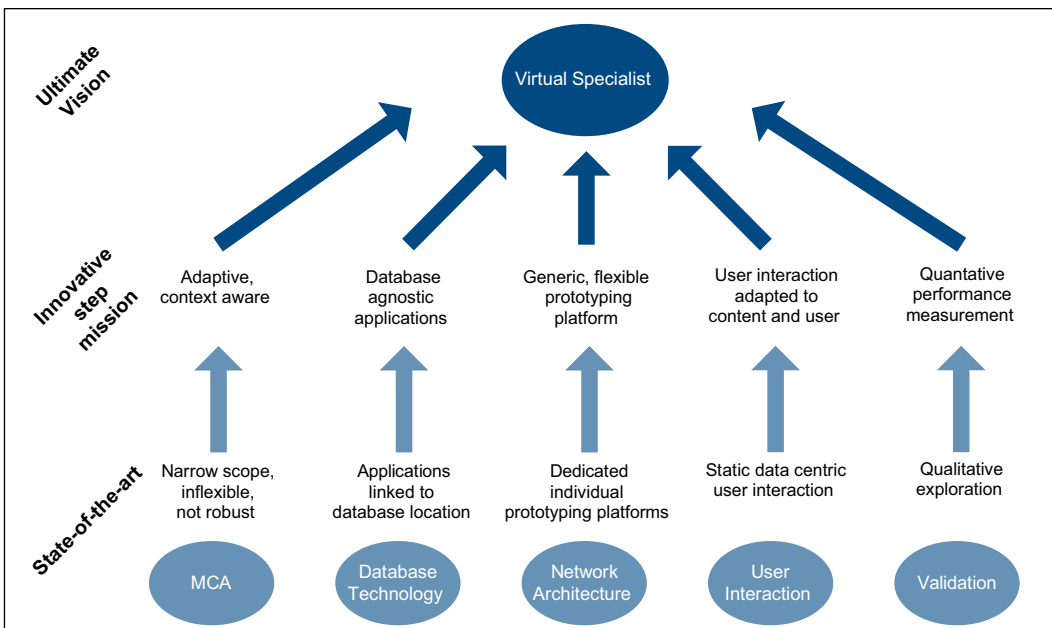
Ultimate Vision

Virtual Specialist

Innovative step mission

Adaptive, context aware

Database agnostic applications

Generic, flexible prototyping platform

User interaction adapted to content and user

Quantative performance measurement

State-of-the-art

Narrow scope, inflexible, not robust

Applications linked to database location

Dedicated individual prototyping platforms

Static data centric user interaction

Qualitative exploration

MCA

Database Technology

Network Architecture

User Interaction

Validation